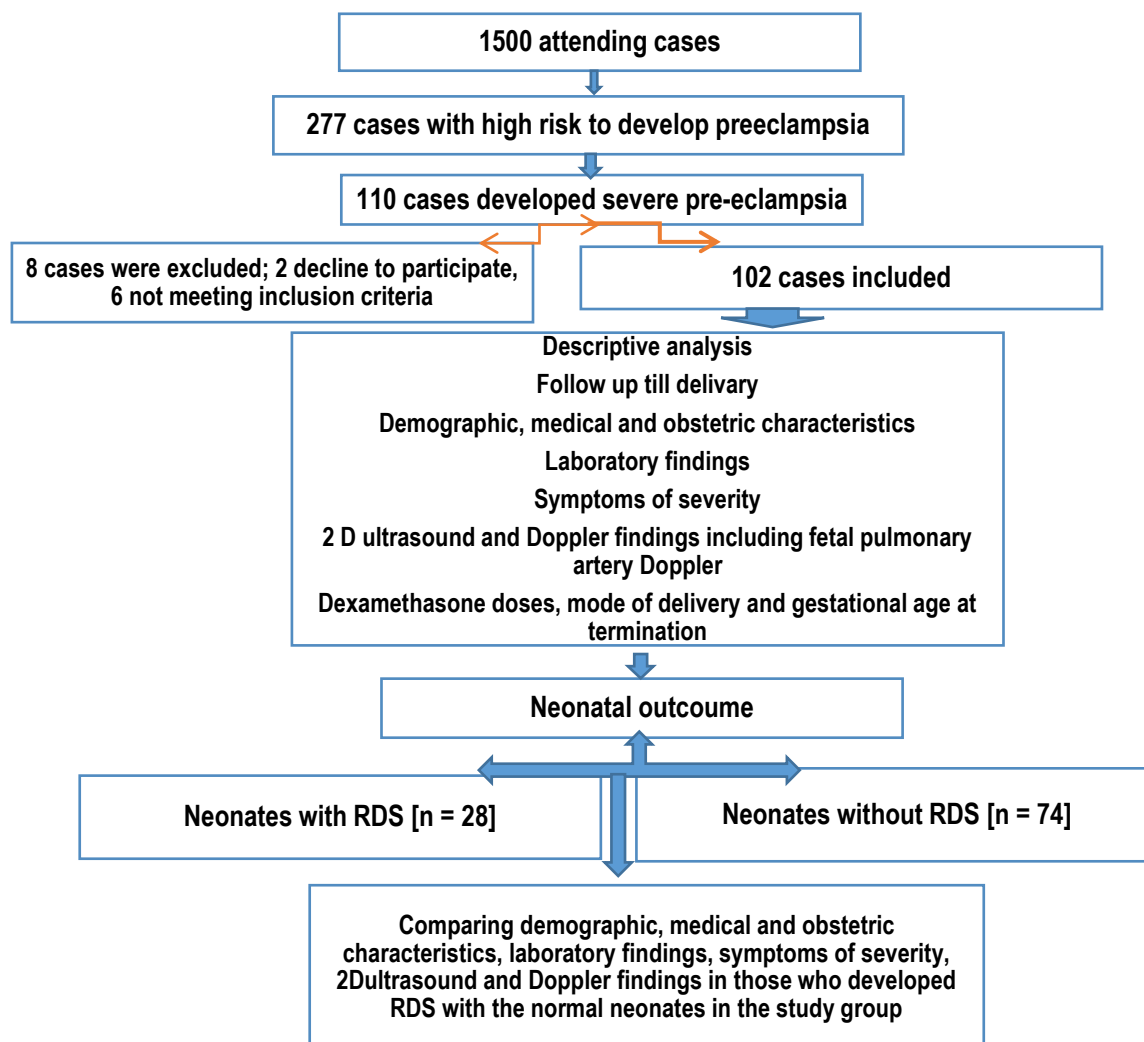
1500 attending cases

277 cases with high risk to develop preeclampsia

110 cases developed severe pre-eclampsia

8 cases were excluded; 2 decline to participate, 6 not meeting inclusion criteria

102 cases included

Descriptive analysis

Follow up till delivary

Demographic, medical and obstetric characteristics

Laboratory findings

Symptoms of severity

2 D ultrasound and Doppler findings including fetal pulmonary artery Doppler

Dexamethasone doses, mode of delivery and gestational age at termination

Neonatal outcoume

Neonates with RDS [n = 28]

Neonates without RDS [n = 74]

Comparing demographic, medical and obstetric characteristics, laboratory findings, symptoms of severity, 2Dultrasound and Doppler findings in those who developed RDS with the normal neonates in the study group